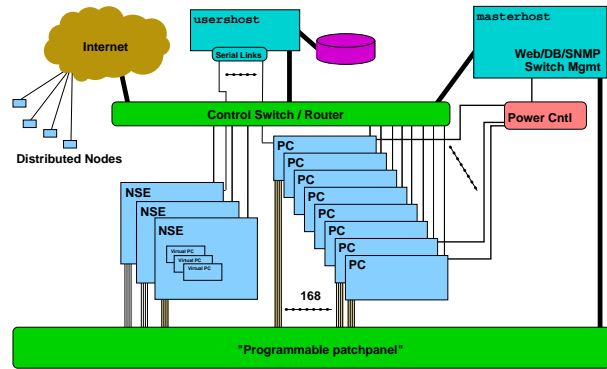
Internet

usershost

Serial Links

masterhost

Web/DB/SNMP
Switch Mgmt

Distributed Nodes

Control Switch / Router

Power Cntl

NSE

NSE

NSE

Virtual PC

Virtual PC

Virtual PC

PC

PC

PC

PC

PC

PC

PC

PC

PC

PC

168

"Programmable patchpanel"